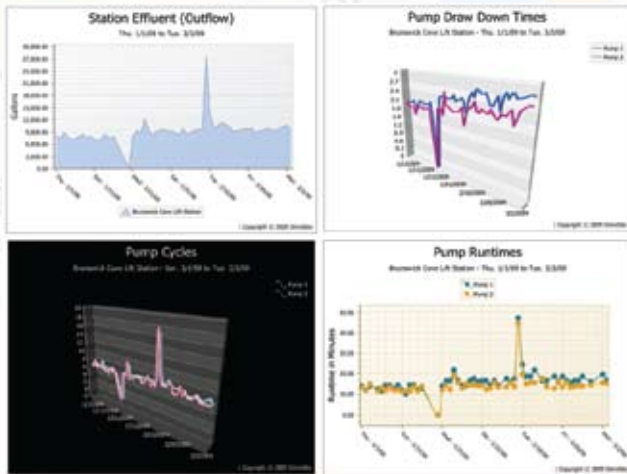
Station Effluent (Outflow)

Thu. 1/1/09 to Tue. 2/3/09

30,000.00
27,500.00
25,000.00
22,500.00
20,000.00
17,500.00
15,000.00
12,500.00
10,000.00
7,500.00
5,000.00
2,500.00
0.00

Gallons

Brunswick Cove Lift Station

Copyright © 2009 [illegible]

Pump Draw Down Times

Brunswick Cove Lift Station - Thu. 1/1/09 to Tue. 2/3/09

Pump 1
Pump 2

Copyright © 2009 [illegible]

Pump Cycles

Brunswick Cove Lift Station - Sat. 1/1/09 to Tue. 2/3/09

Pump 1
Pump 2

Copyright © 2009 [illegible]

Pump Runtimes

Brunswick Cove Lift Station - Thu. 1/1/09 to Tue. 2/3/09

Pump 1
Pump 2

Runtime in Minutes

Copyright © 2009 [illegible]